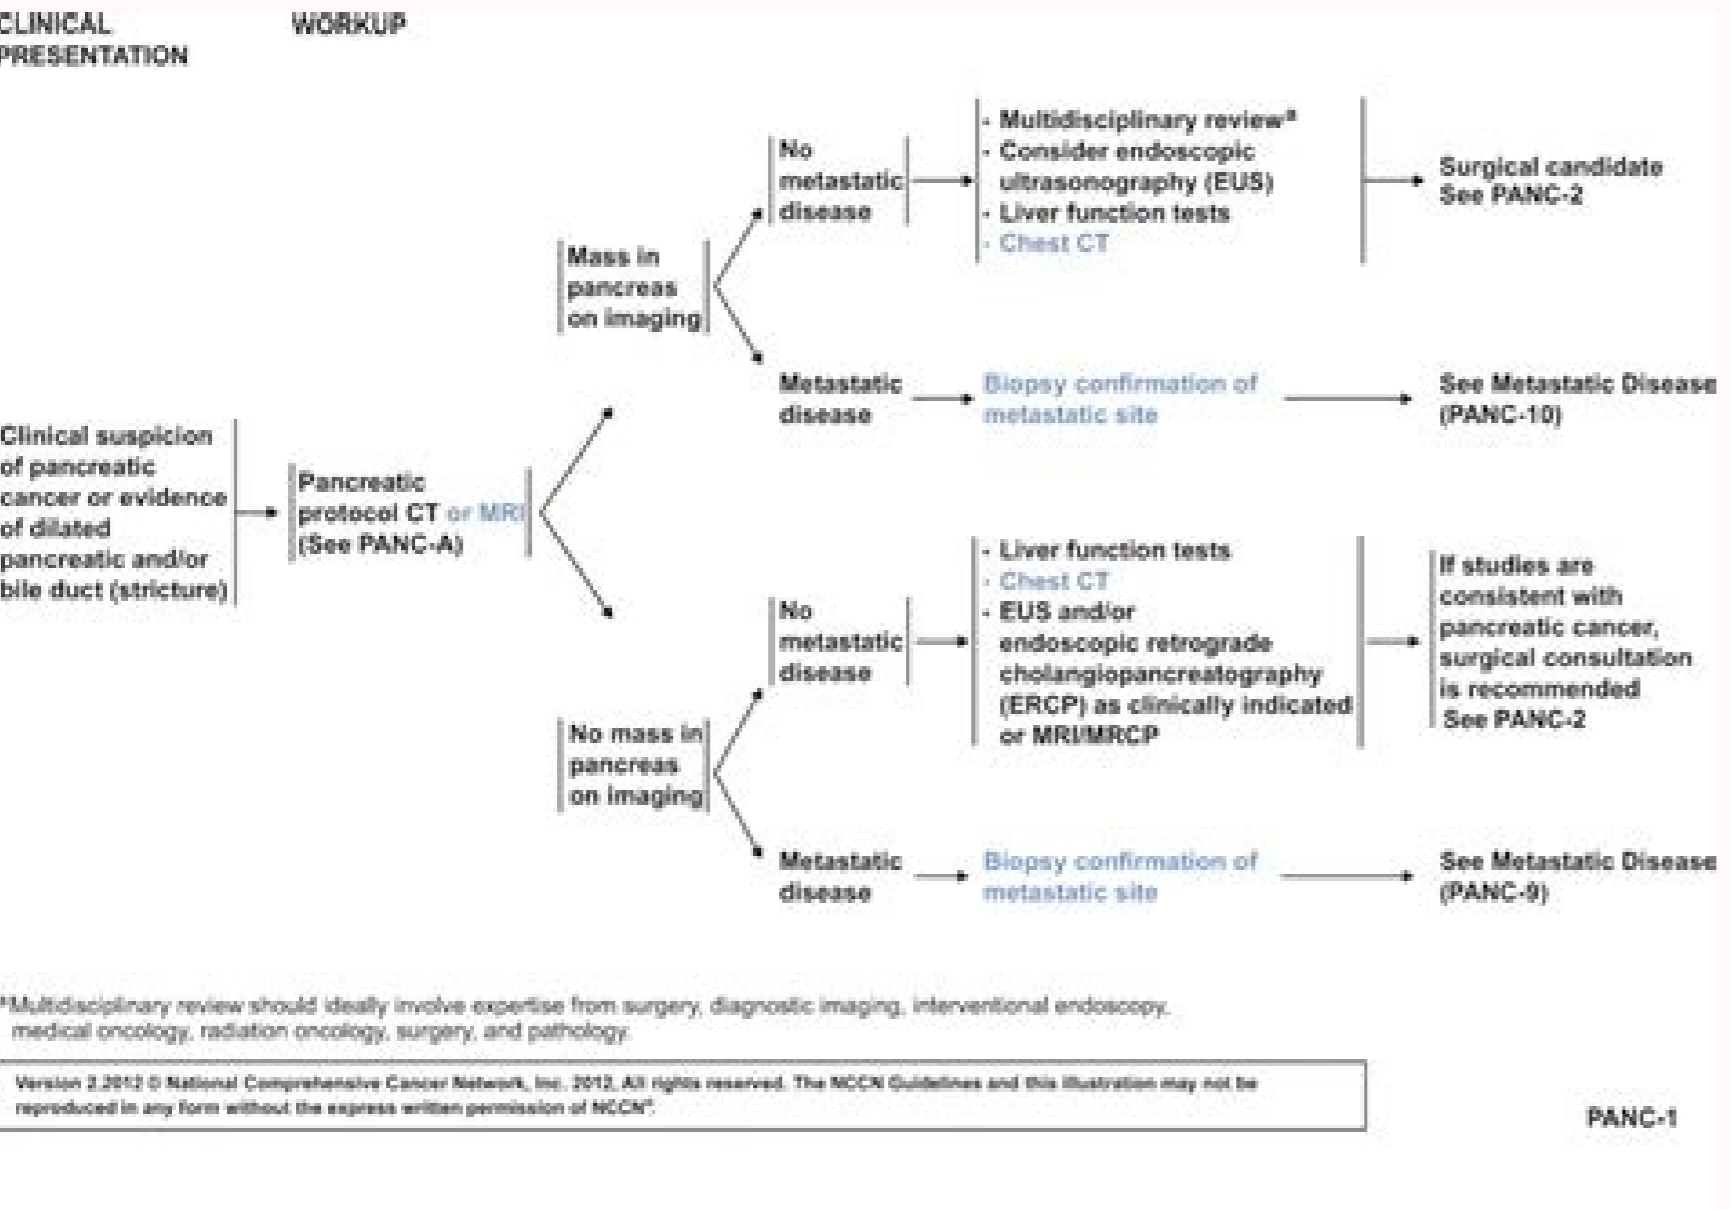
CLINICAL PRESENTATION

WORKUP

Clinical suspicion of pancreatic cancer or evidence of dilated pancreatic and/or bile duct (stricture)

Pancreatic protocol CT or MRI (See PANC-A)

Mass in pancreas on imaging

No metastatic disease

- Multidisciplinary review$^a$
- Consider endoscopic ultrasonography (EUS)
- Liver function tests
- Chest CT

Surgical candidate See PANC-2

Metastatic disease

Biopsy confirmation of metastatic site

See Metastatic Disease (PANC-10)

No mass in pancreas on imaging

No metastatic disease

- Liver function tests
- Chest CT
- EUS and/or endoscopic retrograde cholangiopancreatography (ERCP) as clinically indicated or MRI/MRCP

If studies are consistent with pancreatic cancer, surgical consultation is recommended See PANC-2

Metastatic disease

Biopsy confirmation of metastatic site

See Metastatic Disease (PANC-9)

$^a$Multidisciplinary review should ideally involve expertise from surgery, diagnostic imaging, interventional endoscopy, medical oncology, radiation oncology, surgery, and pathology.

Version 2.2012 © National Comprehensive Cancer Network, Inc. 2012, All rights reserved. The NCCN Guidelines and this illustration may not be reproduced in any form without the express written permission of NCCN®.

PANC-1